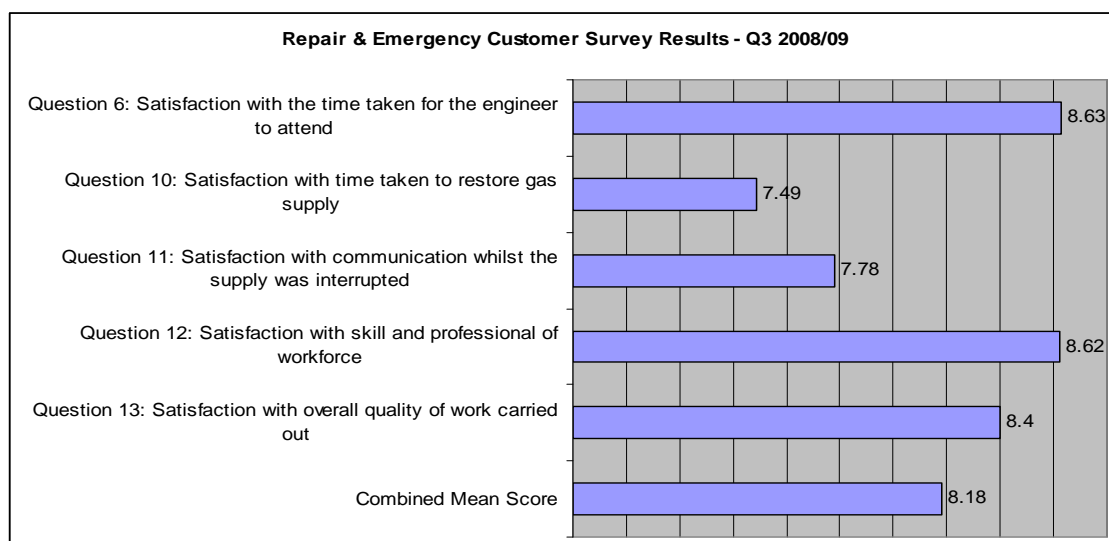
Repair & Emergency Customer Survey Results - Q3 2008/09

Question 6: Satisfaction with the time taken for the engineer to attend

8.63

Question 10: Satisfaction with time taken to restore gas supply

7.49

Question 11: Satisfaction with communication whilst the supply was interrupted

7.78

Question 12: Satisfaction with skill and professional of workforce

8.62

Question 13: Satisfaction with overall quality of work carried out

8.4

Combined Mean Score

8.18